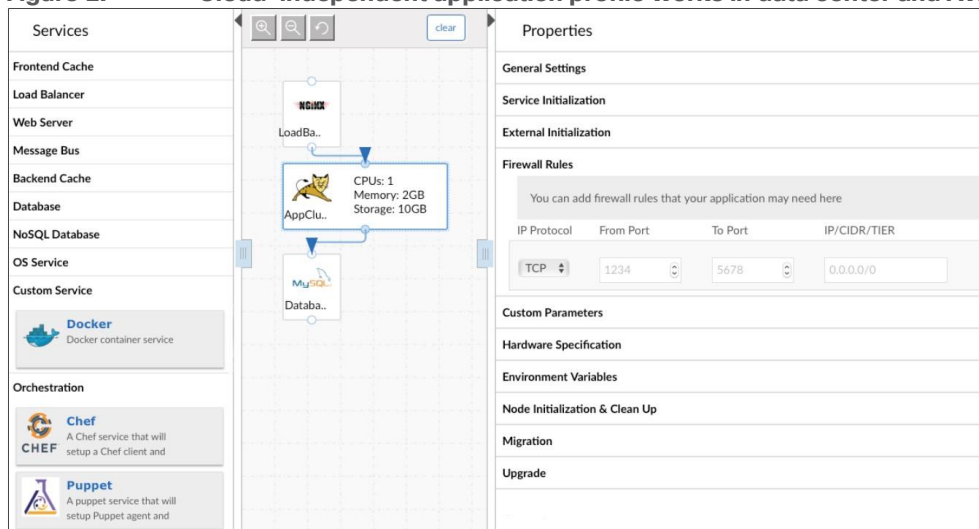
Figure 2. Cloud-independent application profile works in data center and AW

Services

Frontend Cache

Load Balancer

Web Server

Message Bus

Backend Cache

Database

NoSQL Database

OS Service

Custom Service

Docker
Docker container service

Orchestration

Chef
CHEF
A Chef service that will setup a Chef client and

Puppet
A puppet service that will setup Puppet agent and

clear

NGINX
LoadBa..

CPUs: 1
Memory: 2GB
Storage: 10GB
AppClu..

MySQL
Databa..

Properties

General Settings

Service Initialization

External Initialization

Firewall Rules

You can add firewall rules that your application may need here

| IP Protocol | From Port | To Port | IP/CIDR/TIER |
|---|---|---|---|
| TCP | 1234 | 5678 | 0.0.0.0/0 |

Custom Parameters

Hardware Specification

Environment Variables

Node Initialization & Clean Up

Migration

Upgrade